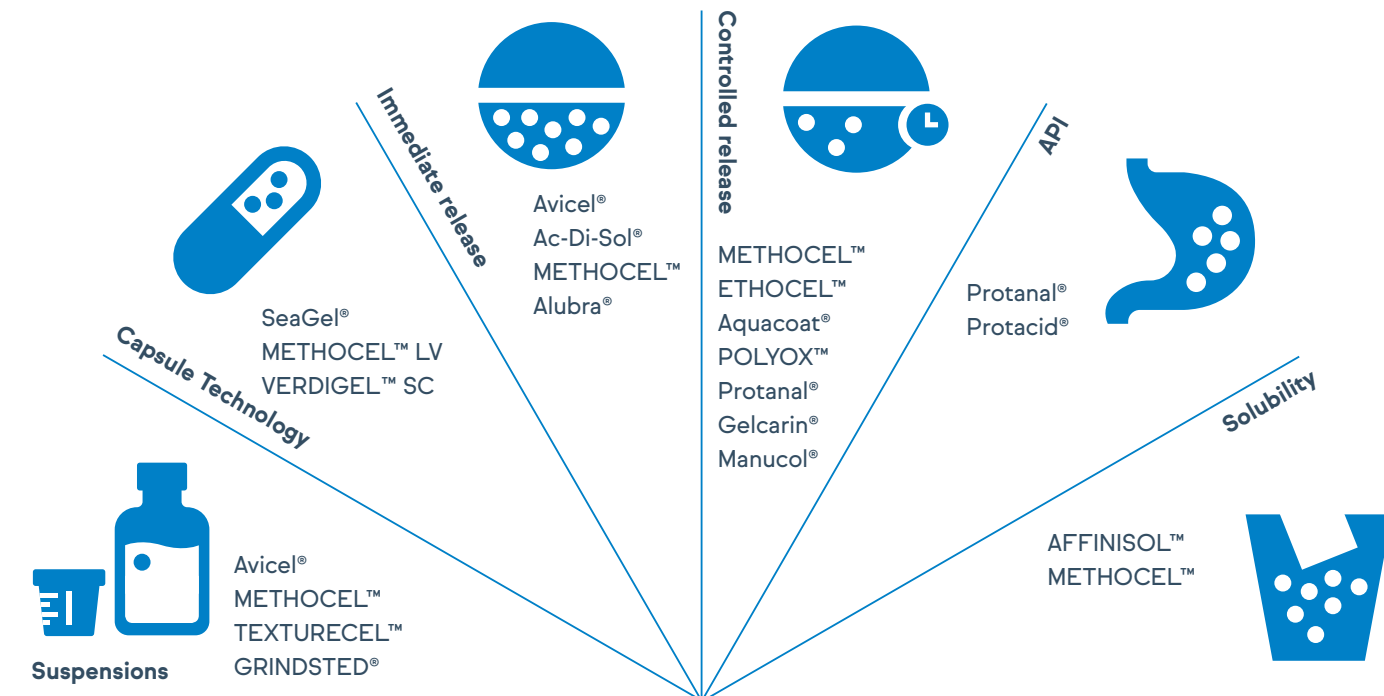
Immediate release

Avicel®
Ac-Di-Sol®
METHOCEL™
Alubra®

Controlled release

METHOCEL™
ETHOCEL™
Aquacoat®
POLYOX™
Protanal®
Gelcarin®
Manucol®

API

Protanal®
Protacid®

Solubility

AFFINISOL™
METHOCEL™

Capsule Technology

SeaGel®
METHOCEL™ LV
VERDIGEL™ SC

Suspensions

Avicel®
METHOCEL™
TEXTURECEL™
GRINDSTED®